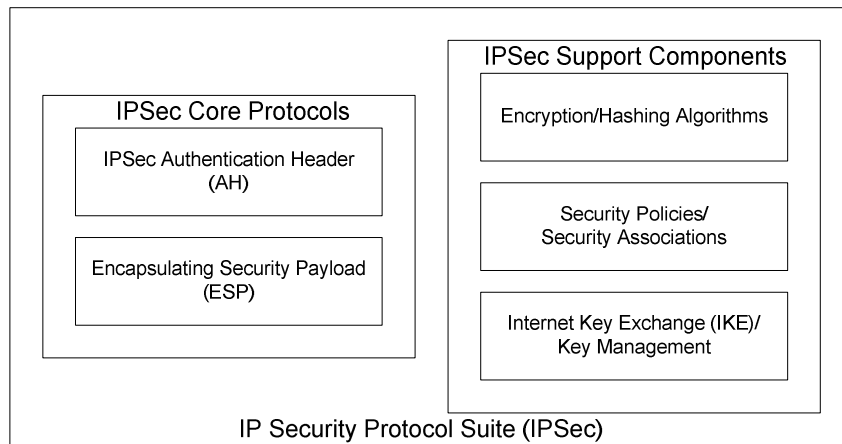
IPSec Core Protocols

IPSec Authentication Header (AH)

Encapsulating Security Payload (ESP)

IPSec Support Components

Encryption/Hashing Algorithms

Security Policies/ Security Associations

Internet Key Exchange (IKE)/ Key Management

IP Security Protocol Suite (IPSec)